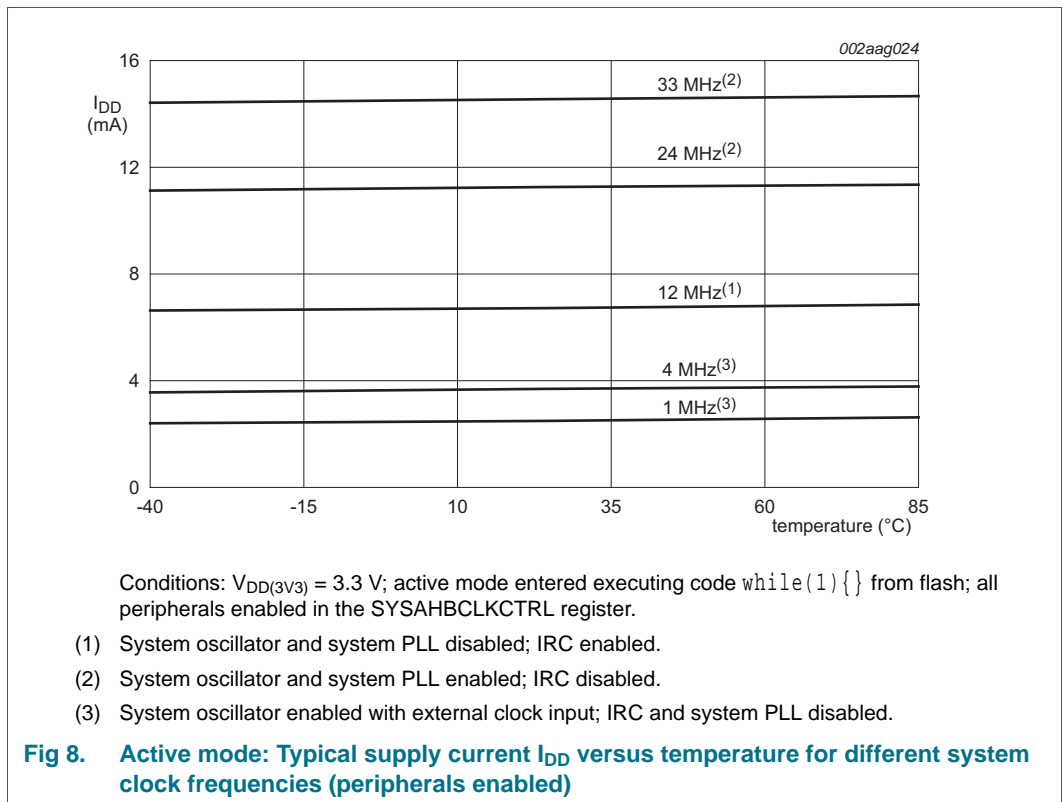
002aag024

16

$I_{DD}$
(mA)

12

8

4

0

-40 -15 10 35 60 85

temperature (°C)

33 MHz$^{(2)}$

24 MHz$^{(2)}$

12 MHz$^{(1)}$

4 MHz$^{(3)}$

1 MHz$^{(3)}$

Conditions: $V_{DD(3V3)}$ = 3.3 V; active mode entered executing code while(1){} from flash; all peripherals enabled in the SYSAHBCLKCTRL register.

(1) System oscillator and system PLL disabled; IRC enabled.

(2) System oscillator and system PLL enabled; IRC disabled.

(3) System oscillator enabled with external clock input; IRC and system PLL disabled.

Fig 8. Active mode: Typical supply current $I_{DD}$ versus temperature for different system clock frequencies (peripherals enabled)